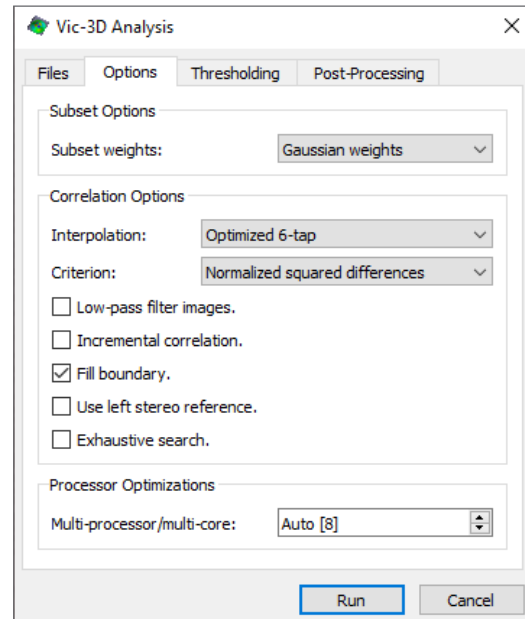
Vic-3D Analysis

Files | Options | Thresholding | Post-Processing

Subset Options

Subset weights: Gaussian weights

Correlation Options

Interpolation: Optimized 6-tap

Criterion: Normalized squared differences

Low-pass filter images.

Incremental correlation.

Fill boundary.

Use left stereo reference.

Exhaustive search.

Processor Optimizations

Multi-processor/multi-core: Auto [8]

Run | Cancel